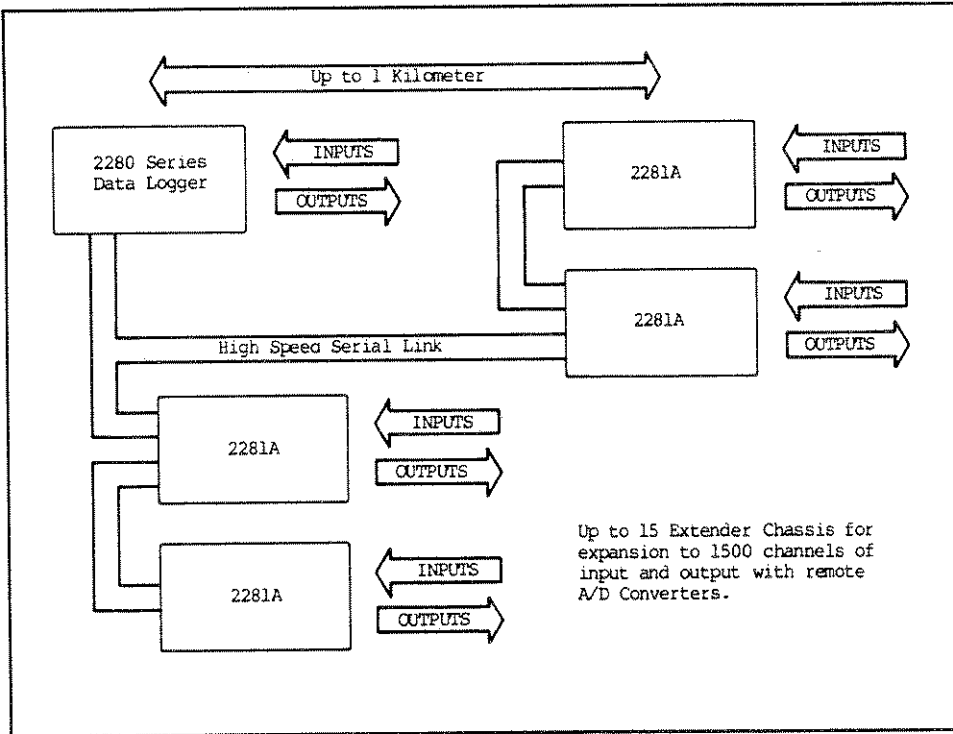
Up to 1 Kilometer

2280 Series Data Logger

INPUTS

OUTPUTS

2281A

INPUTS

OUTPUTS

2281A

INPUTS

OUTPUTS

High Speed Serial Link

2281A

INPUTS

OUTPUTS

2281A

INPUTS

OUTPUTS

Up to 15 Extender Chassis for expansion to 1500 channels of input and output with remote A/D Converters.